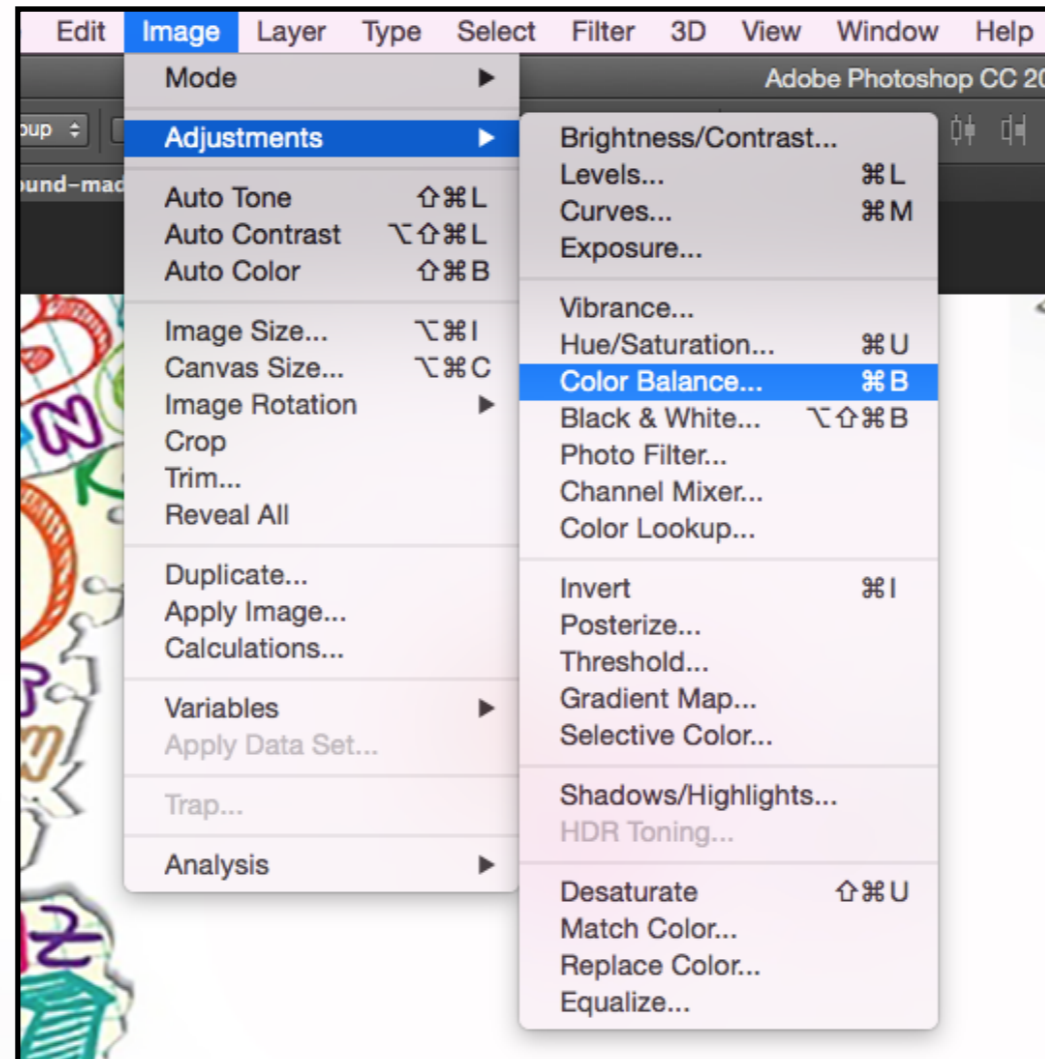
Edit Image Layer Type Select Filter 3D View Window Help

Adobe Photoshop CC 20

oup ÷

ound-mad

Mode ▶

Adjustments ▶

Auto Tone ⇧⌘L
Auto Contrast ⌥⇧⌘L
Auto Color ⇧⌘B

Image Size... ⌥⌘I
Canvas Size... ⌥⌘C
Image Rotation ▶
Crop
Trim...
Reveal All

Duplicate...
Apply Image...
Calculations...

Variables ▶
Apply Data Set...

Trap...

Analysis ▶

Brightness/Contrast...
Levels... ⌘L
Curves... ⌘M
Exposure...

Vibrance...
Hue/Saturation... ⌘U
Color Balance... ⌘B
Black & White... ⌥⇧⌘B
Photo Filter...
Channel Mixer...
Color Lookup...

Invert ⌘I
Posterize...
Threshold...
Gradient Map...
Selective Color...

Shadows/Highlights...
HDR Toning...

Desaturate ⇧⌘U
Match Color...
Replace Color...
Equalize...